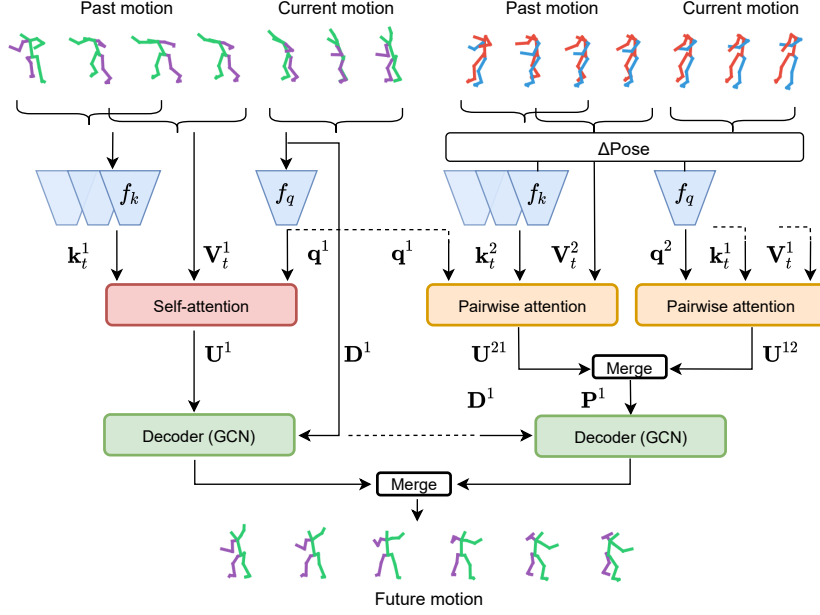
Past motion

Current motion

Past motion

Current motion

ΔPose

$f_k$

$f_q$

$f_k$

$f_q$

$\mathbf{k}_t^1$

$\mathbf{V}_t^1$

$\mathbf{q}^1$

$\mathbf{q}^1$

$\mathbf{k}_t^2$

$\mathbf{V}_t^2$

$\mathbf{q}^2$

$\mathbf{k}_t^1$

$\mathbf{V}_t^1$

Self-attention

Pairwise attention

Pairwise attention

$\mathbf{U}^1$

$\mathbf{D}^1$

$\mathbf{U}^{21}$

Merge

$\mathbf{U}^{12}$

$\mathbf{D}^1$

$\mathbf{P}^1$

Decoder (GCN)

Decoder (GCN)

Merge

Future motion